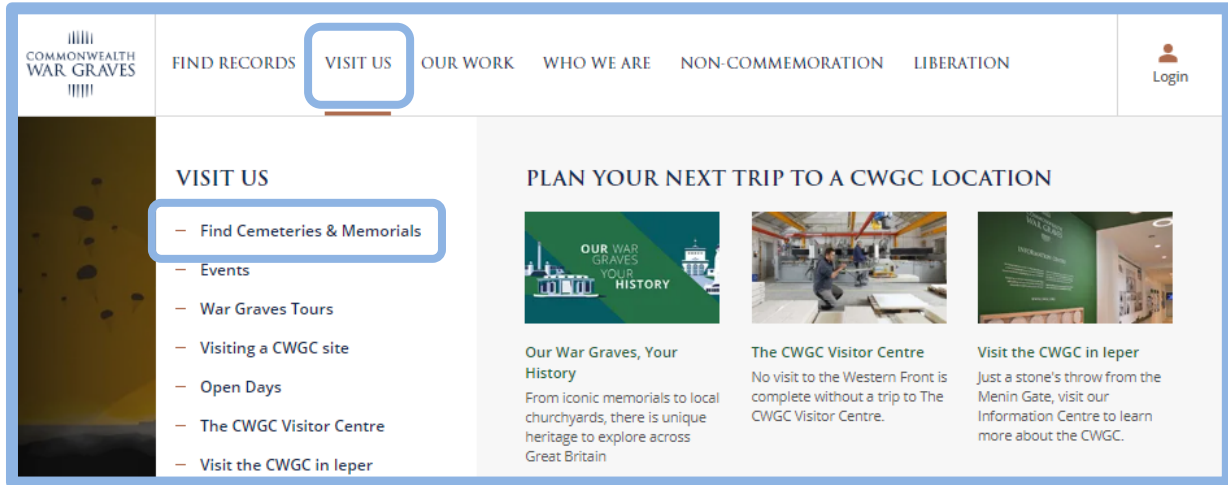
COMMONWEALTH WAR GRAVES

FIND RECORDS VISIT US OUR WORK WHO WE ARE NON-COMMEMORATION LIBERATION

Login

VISIT US

– Find Cemeteries & Memorials
– Events
– War Graves Tours
– Visiting a CWGC site
– Open Days
– The CWGC Visitor Centre
– Visit the CWGC in Ieper

PLAN YOUR NEXT TRIP TO A CWGC LOCATION

OUR WAR GRAVES YOUR HISTORY

Our War Graves, Your History
From iconic memorials to local churchyards, there is unique heritage to explore across Great Britain

The CWGC Visitor Centre
No visit to the Western Front is complete without a trip to The CWGC Visitor Centre.

INFORMATION CENTRE

Visit the CWGC in Ieper
Just a stone's throw from the Menin Gate, visit our Information Centre to learn more about the CWGC.